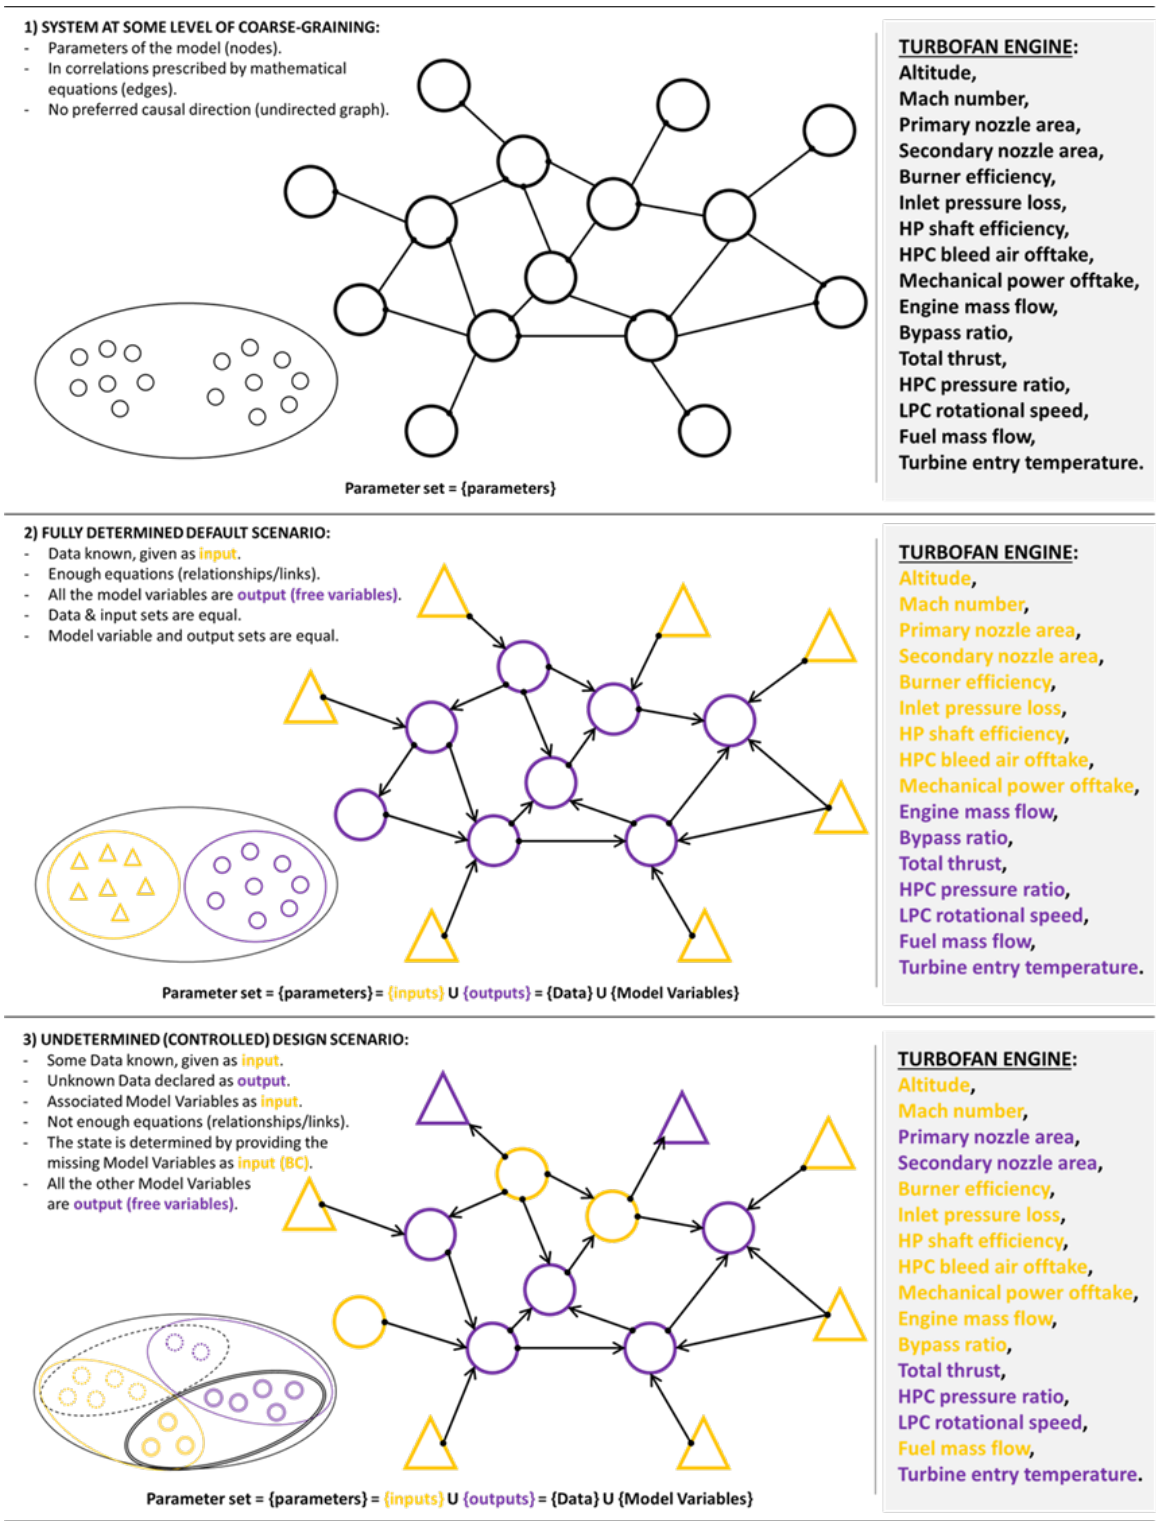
1) SYSTEM AT SOME LEVEL OF COARSE-GRAINING:
- Parameters of the model (nodes).
- In correlations prescribed by mathematical equations (edges).
- No preferred causal direction (undirected graph).

Parameter set = {parameters}

TURBOFAN ENGINE:
Altitude,
Mach number,
Primary nozzle area,
Secondary nozzle area,
Burner efficiency,
Inlet pressure loss,
HP shaft efficiency,
HPC bleed air offtake,
Mechanical power offtake,
Engine mass flow,
Bypass ratio,
Total thrust,
HPC pressure ratio,
LPC rotational speed,
Fuel mass flow,
Turbine entry temperature.

2) FULLY DETERMINED DEFAULT SCENARIO:
- Data known, given as input.
- Enough equations (relationships/links).
- All the model variables are output (free variables).
- Data & input sets are equal.
- Model variable and output sets are equal.

Parameter set = {parameters} = {inputs} U {outputs} = {Data} U {Model Variables}

TURBOFAN ENGINE:
Altitude,
Mach number,
Primary nozzle area,
Secondary nozzle area,
Burner efficiency,
Inlet pressure loss,
HP shaft efficiency,
HPC bleed air offtake,
Mechanical power offtake,
Engine mass flow,
Bypass ratio,
Total thrust,
HPC pressure ratio,
LPC rotational speed,
Fuel mass flow,
Turbine entry temperature.

3) UNDETERMINED (CONTROLLED) DESIGN SCENARIO:
- Some Data known, given as input.
- Unknown Data declared as output.
- Associated Model Variables as input.
- Not enough equations (relationships/links).
- The state is determined by providing the missing Model Variables as input (BC).
- All the other Model Variables are output (free variables).

Parameter set = {parameters} = {inputs} U {outputs} = {Data} U {Model Variables}

TURBOFAN ENGINE:
Altitude,
Mach number,
Primary nozzle area,
Secondary nozzle area,
Burner efficiency,
Inlet pressure loss,
HP shaft efficiency,
HPC bleed air offtake,
Mechanical power offtake,
Engine mass flow,
Bypass ratio,
Total thrust,
HPC pressure ratio,
LPC rotational speed,
Fuel mass flow,
Turbine entry temperature.